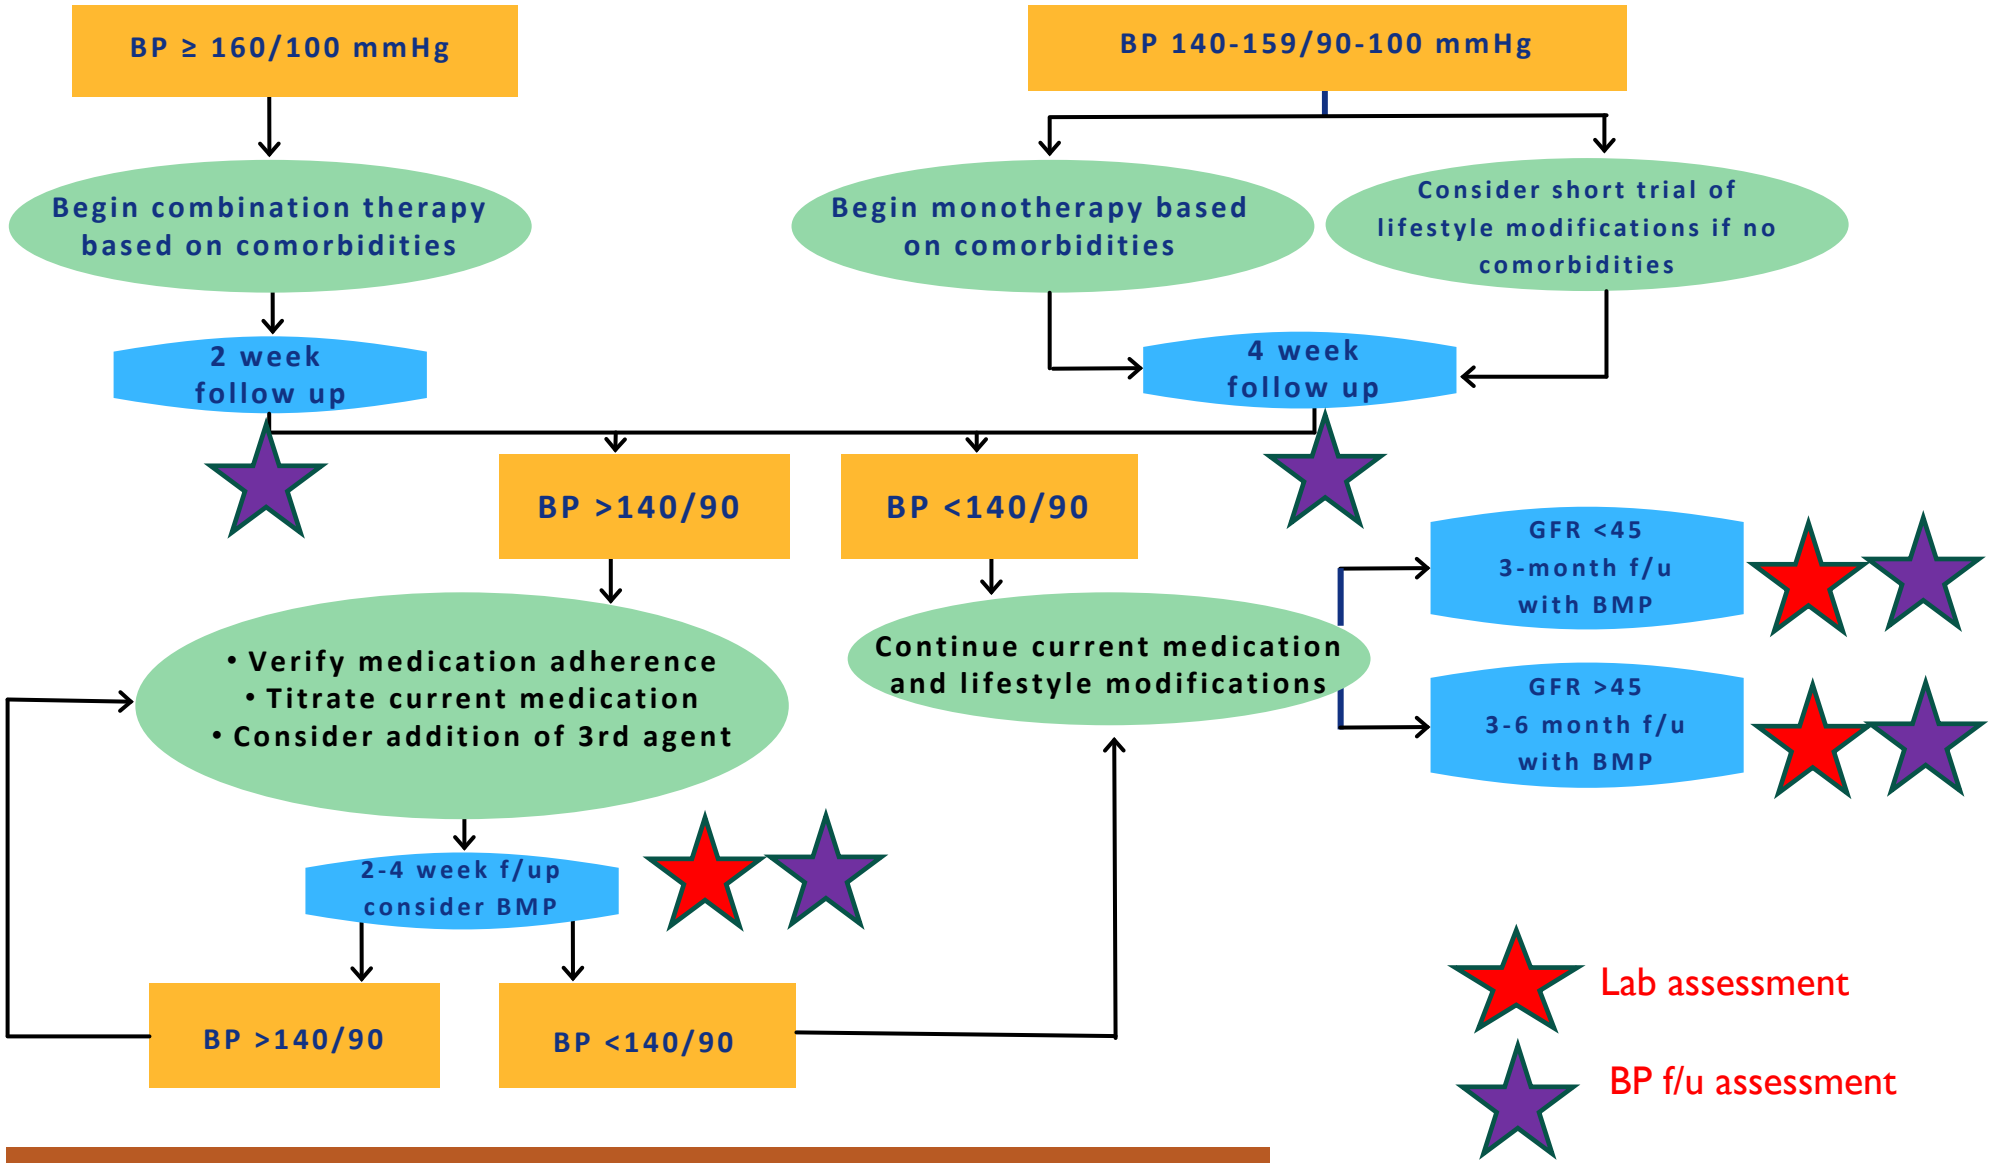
BP ≥ 160/100 mmHg

BP 140-159/90-100 mmHg

Begin combination therapy based on comorbidities

Begin monotherapy based on comorbidities

Consider short trial of lifestyle modifications if no comorbidities

2 week follow up

4 week follow up

BP >140/90

BP <140/90

GFR <45
3-month f/u
with BMP

GFR >45
3-6 month f/u
with BMP

• Verify medication adherence
• Titrate current medication
• Consider addition of 3rd agent

Continue current medication and lifestyle modifications

2-4 week f/up
consider BMP

BP >140/90

BP <140/90

Lab assessment

BP f/u assessment